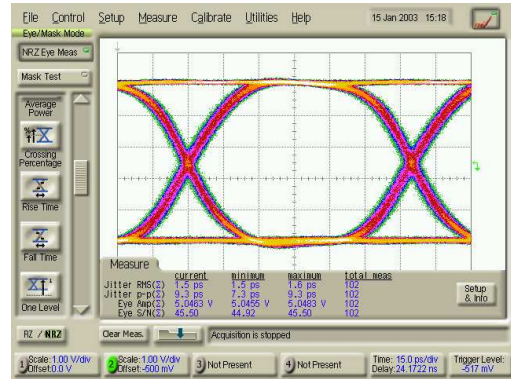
File Control Setup Measure Calibrate Utilities Help 15 Jan 2003 15:18

Eye/Mask Mode

NRZ Eye Meas

Mask Test

Average Power

Crossing Percentage

Rise Time

Fall Time

One Level

Measure

| | current | minimum | maximum | total meas |
|---|---|---|---|---|
| Jitter RMS(2) | 1.5 ps | 1.5 ps | 1.6 ps | 102 |
| Jitter p-p(2) | 9.3 ps | 7.3 ps | 9.3 ps | 102 |
| Eye Amp(2) | 5.0463 V | 5.0455 V | 5.0483 V | 102 |
| Eye S/N(2) | 45.50 | 44.92 | 45.50 | 102 |

Setup & Info

RZ / NRZ

Clear Meas.

Acquisition is stopped

1 Scale: 1.00 V/div Offset: 0.0 V

2 Scale: 1.00 V/div Offset: -500 mV

3 Not Present

4 Not Present

Time: 15.0 ps/div Delay: 24.1722 ns

Trigger Level: -517 mV